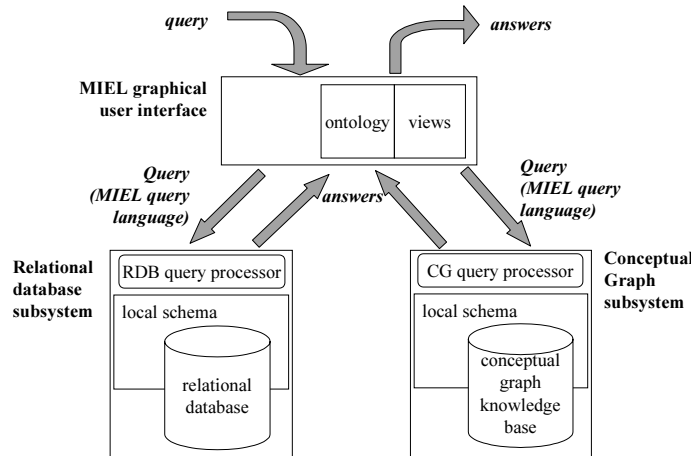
query

answers

MIEL graphical user interface

ontology

views

Query (MIEL query language)

answers

Query (MIEL query language)

Relational database subsystem

RDB query processor

local schema

relational database

CG query processor

local schema

conceptual graph knowledge base

Conceptual Graph subsystem